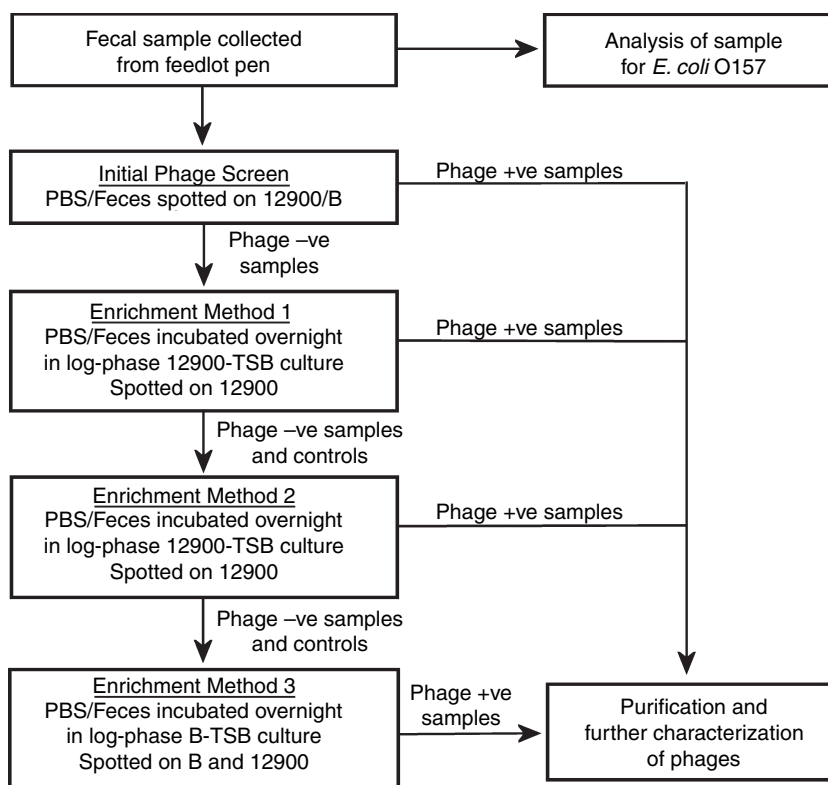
Fecal sample collected from feedlot pen

Analysis of sample for E. coli O157

Initial Phage Screen
PBS/Feces spotted on 12900/B

Phage +ve samples

Phage –ve samples

Enrichment Method 1
PBS/Feces incubated overnight in log-phase 12900-TSB culture
Spotted on 12900

Phage +ve samples

Phage –ve samples and controls

Enrichment Method 2
PBS/Feces incubated overnight in log-phase 12900-TSB culture
Spotted on 12900

Phage +ve samples

Phage –ve samples and controls

Enrichment Method 3
PBS/Feces incubated overnight in log-phase B-TSB culture
Spotted on B and 12900

Phage +ve samples

Purification and further characterization of phages